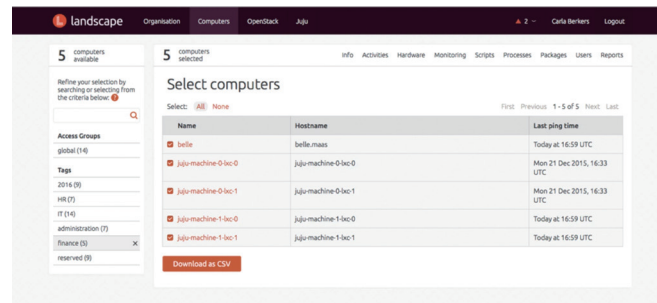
landscape Organisation Computers OpenStack Juju ▲ 2 Carla Berkers Logout

5 computers available

Refine your selection by searching or selecting from the criteria below:

Access Groups
global (14)

Tags
2016 (9)
HR (7)
IT (14)
administration (7)
finance (5) ×
reserved (9)

5 computers selected

Info Activities Hardware Monitoring Scripts Processes Packages Users Reports

Select computers

Select: All None

First Previous 1 - 5 of 5 Next Last

| Name | Hostname | Last ping time |
|---|---|---|
| belle | belle.maas | Today at 16:59 UTC |
| juju-machine-0-lxc-0 | juju-machine-0-lxc-0 | Mon 21 Dec 2015, 16:33 UTC |
| juju-machine-0-lxc-1 | juju-machine-0-lxc-1 | Mon 21 Dec 2015, 16:33 UTC |
| juju-machine-1-lxc-0 | juju-machine-1-lxc-0 | Today at 16:59 UTC |
| juju-machine-1-lxc-1 | juju-machine-1-lxc-1 | Today at 16:59 UTC |

Download as CSV